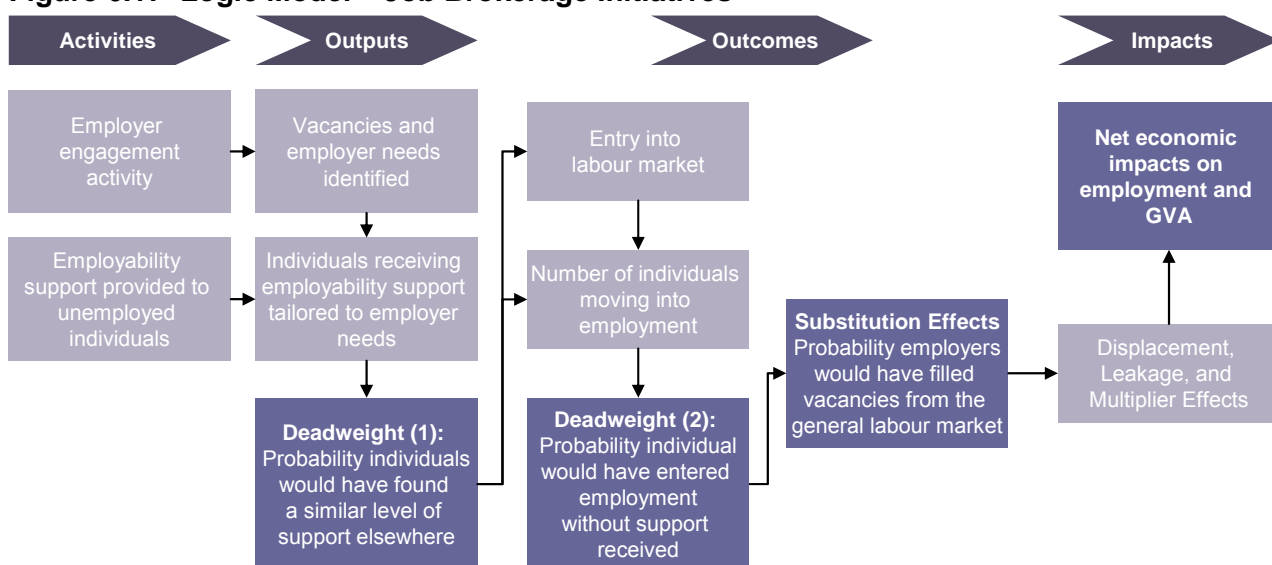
Activities

Outputs

Outcomes

Impacts

Employer engagement activity

Vacancies and employer needs identified

Entry into labour market

Net economic impacts on employment and GVA

Employability support provided to unemployed individuals

Individuals receiving employability support tailored to employer needs

Number of individuals moving into employment

Substitution Effects
Probability employers would have filled vacancies from the general labour market

Displacement, Leakage, and Multiplier Effects

Deadweight (1):
Probability individuals would have found a similar level of support elsewhere

Deadweight (2):
Probability individual would have entered employment without support received